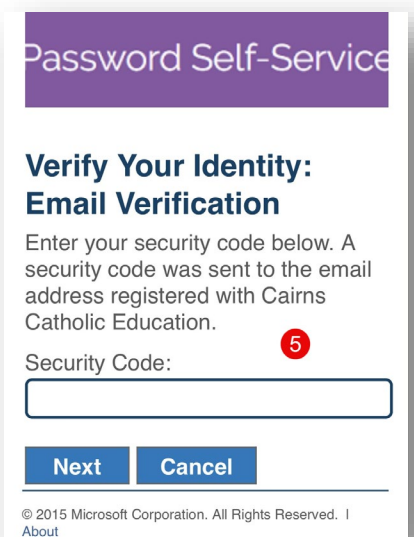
Password Self-Service

Verify Your Identity: Email Verification

Enter your security code below. A security code was sent to the email address registered with Cairns Catholic Education.

5

Security Code:

Next Cancel

© 2015 Microsoft Corporation. All Rights Reserved. | About